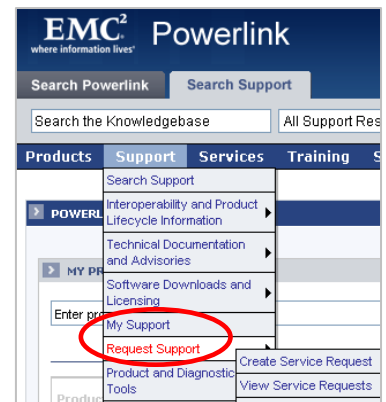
EMC$^2$
where information lives®
Powerlink

Search Powerlink
Search Support

Search the Knowledgebase
All Support Res

Products
Support
Services
Training
S

POWERL

MY PR

Enter pro

Produ

Search Support
Interoperability and Product Lifecycle Information
Technical Documentation and Advisories
Software Downloads and Licensing
My Support
Request Support
Product and Diagnostic Tools

Create Service Request
View Service Requests